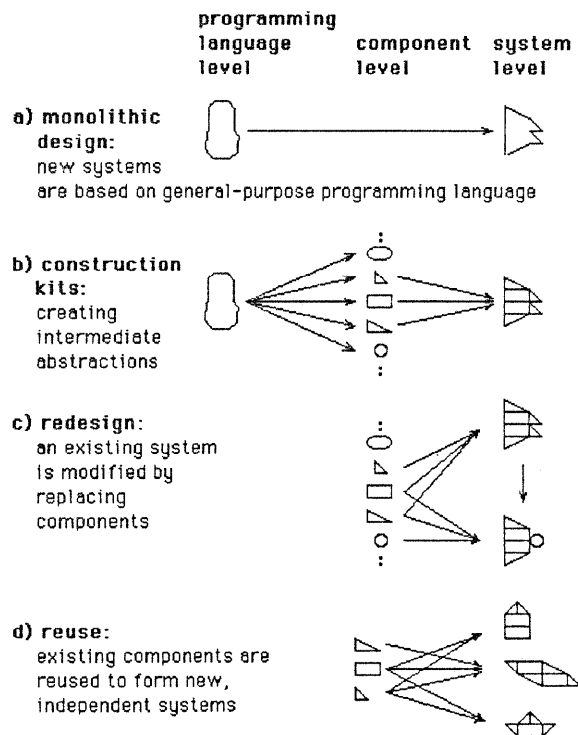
programming language level

component level

system level

a) monolithic design: new systems are based on general-purpose programming language

b) construction kits: creating intermediate abstractions

c) redesign: an existing system is modified by replacing components

d) reuse: existing components are reused to form new, independent systems